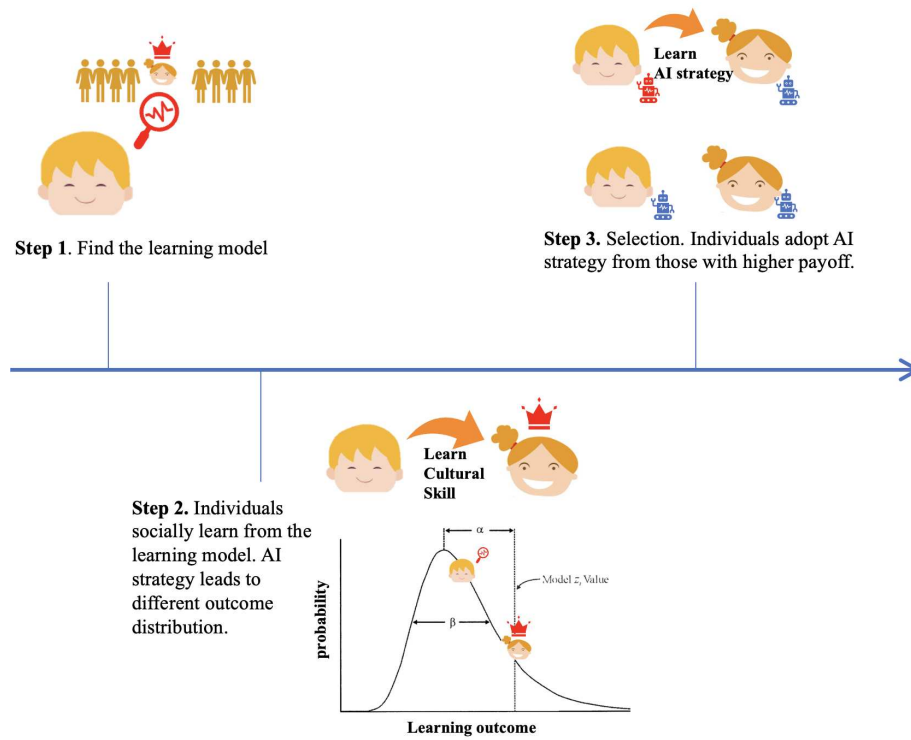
Learn AI strategy

Step 1. Find the learning model

Step 3. Selection. Individuals adopt AI strategy from those with higher payoff.

Learn Cultural Skill

Step 2. Individuals socially learn from the learning model. AI strategy leads to different outcome distribution.

α

Model $z_i$ Value

β

probability

Learning outcome